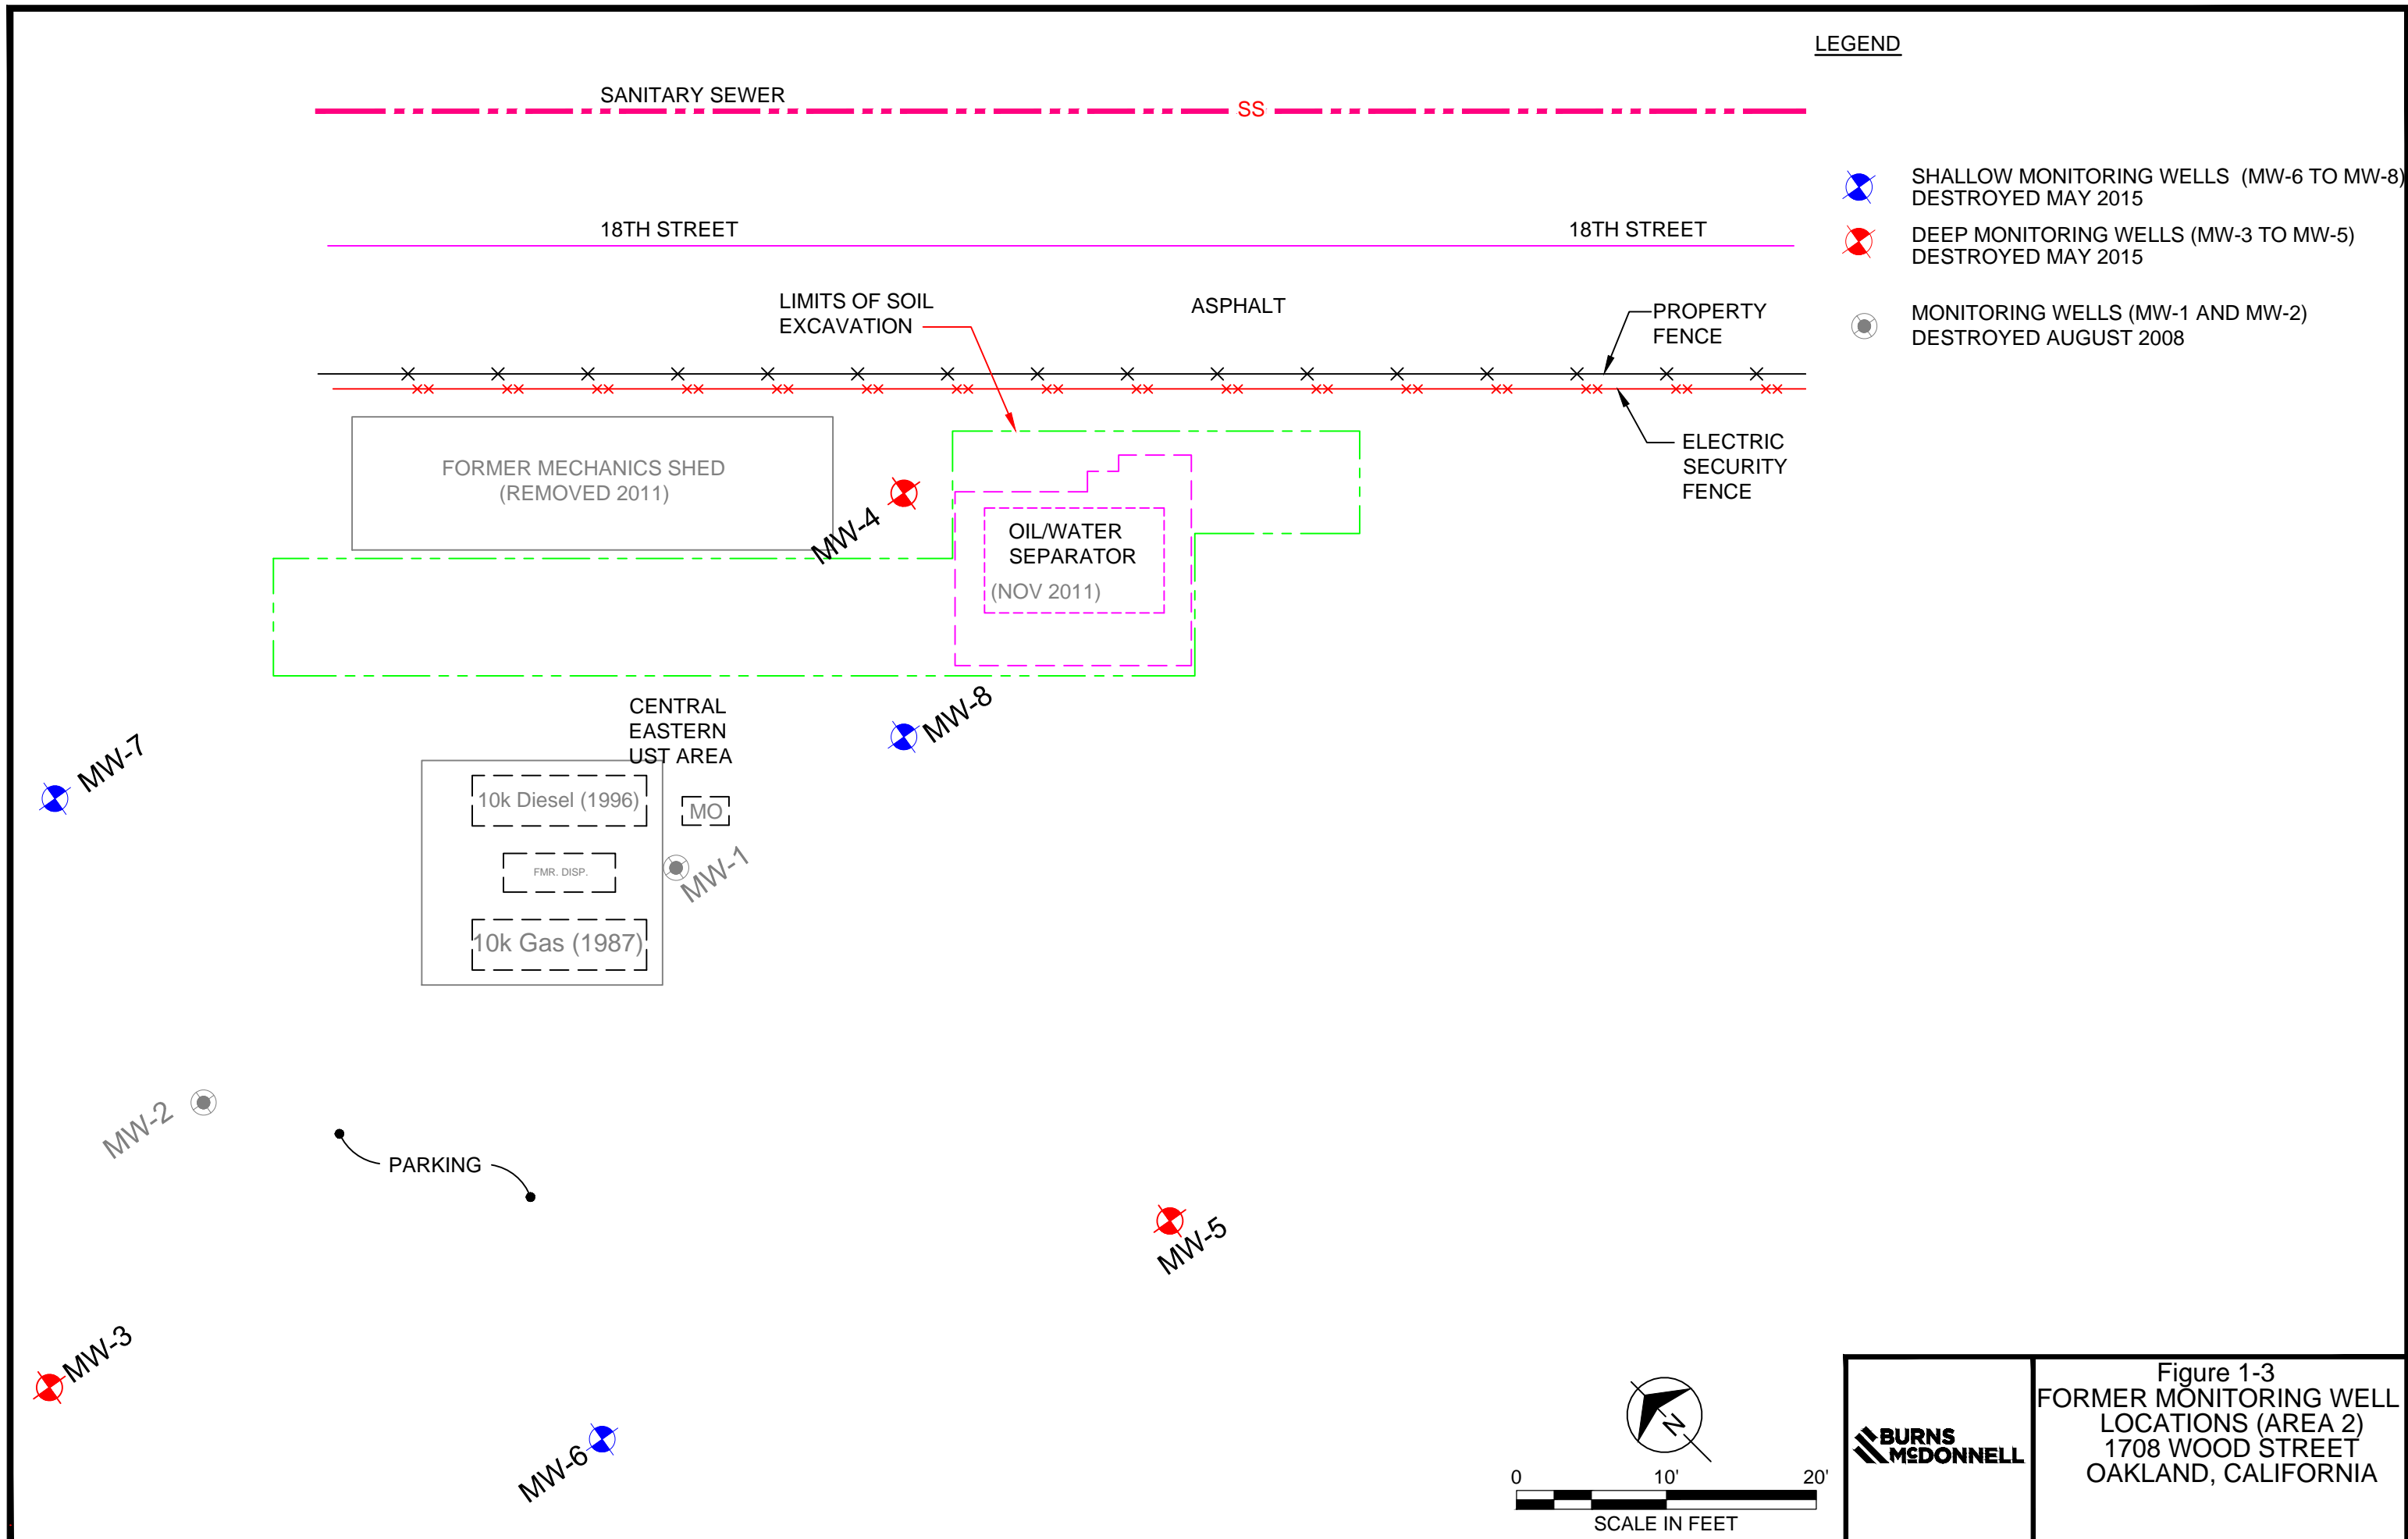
LEGEND

SANITARY SEWER

SS

SHALLOW MONITORING WELLS (MW-6 TO MW-8) DESTROYED MAY 2015

DEEP MONITORING WELLS (MW-3 TO MW-5) DESTROYED MAY 2015

MONITORING WELLS (MW-1 AND MW-2) DESTROYED AUGUST 2008

18TH STREET

18TH STREET

LIMITS OF SOIL EXCAVATION

ASPHALT

PROPERTY FENCE

ELECTRIC SECURITY FENCE

FORMER MECHANICS SHED (REMOVED 2011)

MW-4

OIL/WATER SEPARATOR

(NOV 2011)

CENTRAL EASTERN UST AREA

MW-8

MW-7

10k Diesel (1996)

MO

FMR. DISP.

MW-1

10k Gas (1987)

MW-2

PARKING

MW-5

MW-3

MW-6

N

0 10' 20'

SCALE IN FEET

BURNS McDONNELL

Figure 1-3
FORMER MONITORING WELL LOCATIONS (AREA 2)
1708 WOOD STREET
OAKLAND, CALIFORNIA